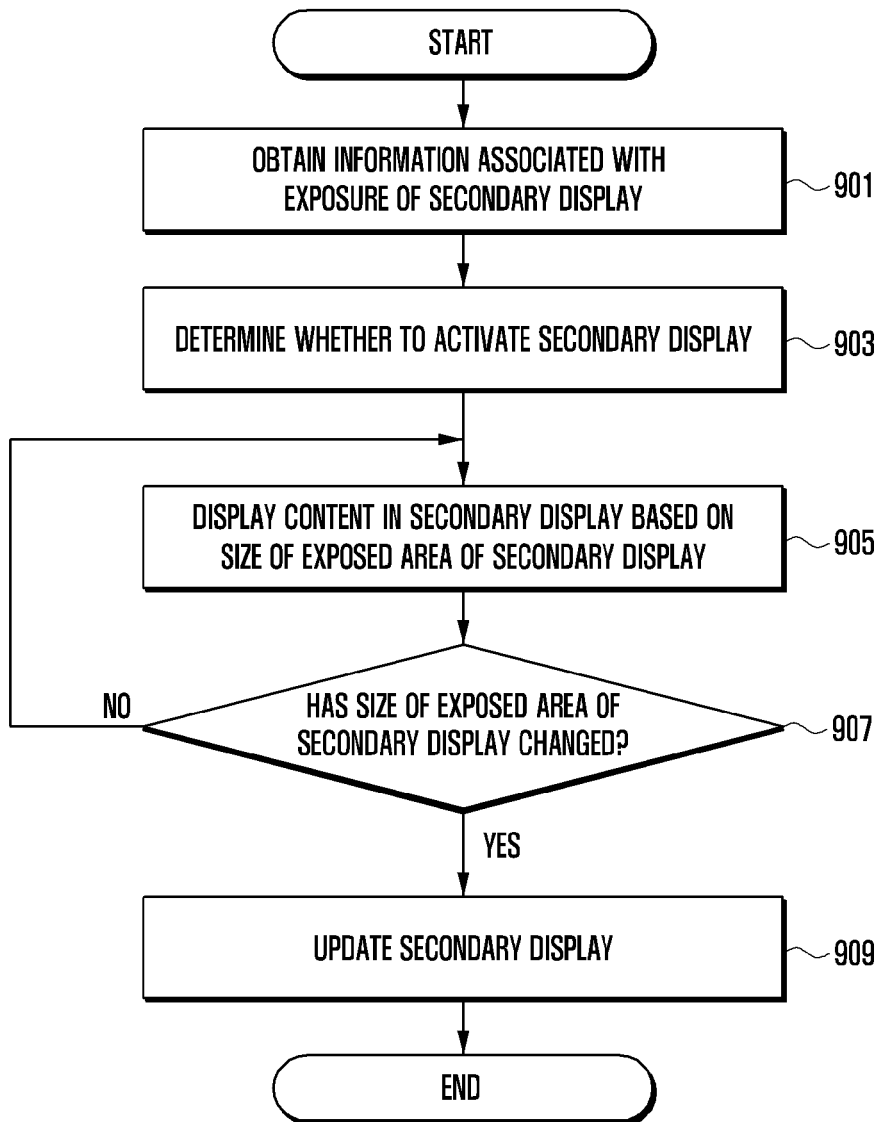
START

OBTAIN INFORMATION ASSOCIATED WITH EXPOSURE OF SECONDARY DISPLAY

901

DETERMINE WHETHER TO ACTIVATE SECONDARY DISPLAY

903

DISPLAY CONTENT IN SECONDARY DISPLAY BASED ON SIZE OF EXPOSED AREA OF SECONDARY DISPLAY

905

NO

HAS SIZE OF EXPOSED AREA OF SECONDARY DISPLAY CHANGED?

907

YES

UPDATE SECONDARY DISPLAY

909

END